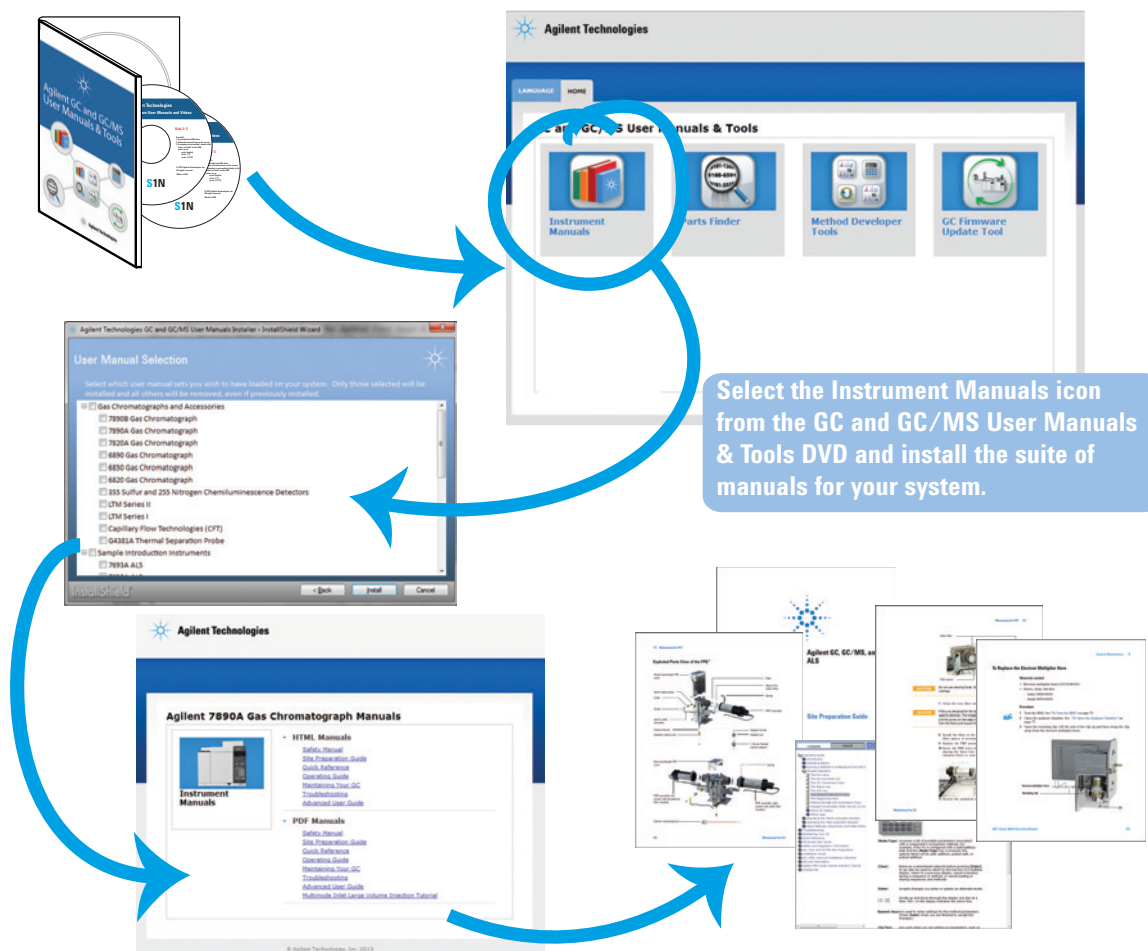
Agilent GC and GC/MS User Manuals & Tools

Agilent Technologies

S1N

S1N

Agilent Technologies

LANGUAGE HOME

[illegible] and GC/MS User Manuals & Tools

Instrument Manuals

Parts Finder

Method Developer Tools

GC Firmware Update Tool

Agilent Technologies GC and GC/MS User Manuals Installer - InstallShield Wizard

User Manual Selection

Select which user manual sets you wish to have loaded on your system. Only those selected will be installed and all others will be removed, even if previously installed.

Gas Chromatographs and Accessories
7890B Gas Chromatograph
7890A Gas Chromatograph
7820A Gas Chromatograph
6890 Gas Chromatograph
6850 Gas Chromatograph
6820 Gas Chromatograph
355 Sulfur and 255 Nitrogen Chemiluminescence Detectors
LTM Series II
LTM Series I
Capillary Flow Technologies (CFT)
G4381A Thermal Separation Probe
Sample Introduction Instruments
7693A ALS

InstallShield

< Back Install Cancel

Select the Instrument Manuals icon from the GC and GC/MS User Manuals & Tools DVD and install the suite of manuals for your system.

Agilent Technologies

Agilent 7890A Gas Chromatograph Manuals

Instrument Manuals

HTML Manuals
Safety Manual
Site Preparation Guide
Quick Reference
Operating Guide
Maintaining Your GC
Troubleshooting
Advanced User Guide

PDF Manuals
Safety Manual
Site Preparation Guide
Quick Reference
Operating Guide
Maintaining Your GC
Troubleshooting
Advanced User Guide
Multimode Inlet Large Volume Injection Tutorial

© Agilent Technologies, Inc. 2013

Exploded Parts View of the PPS

Agilent GC, GC/MS, and ALS

Site Preparation Guide

To Replace the Electron Multiplier Horn